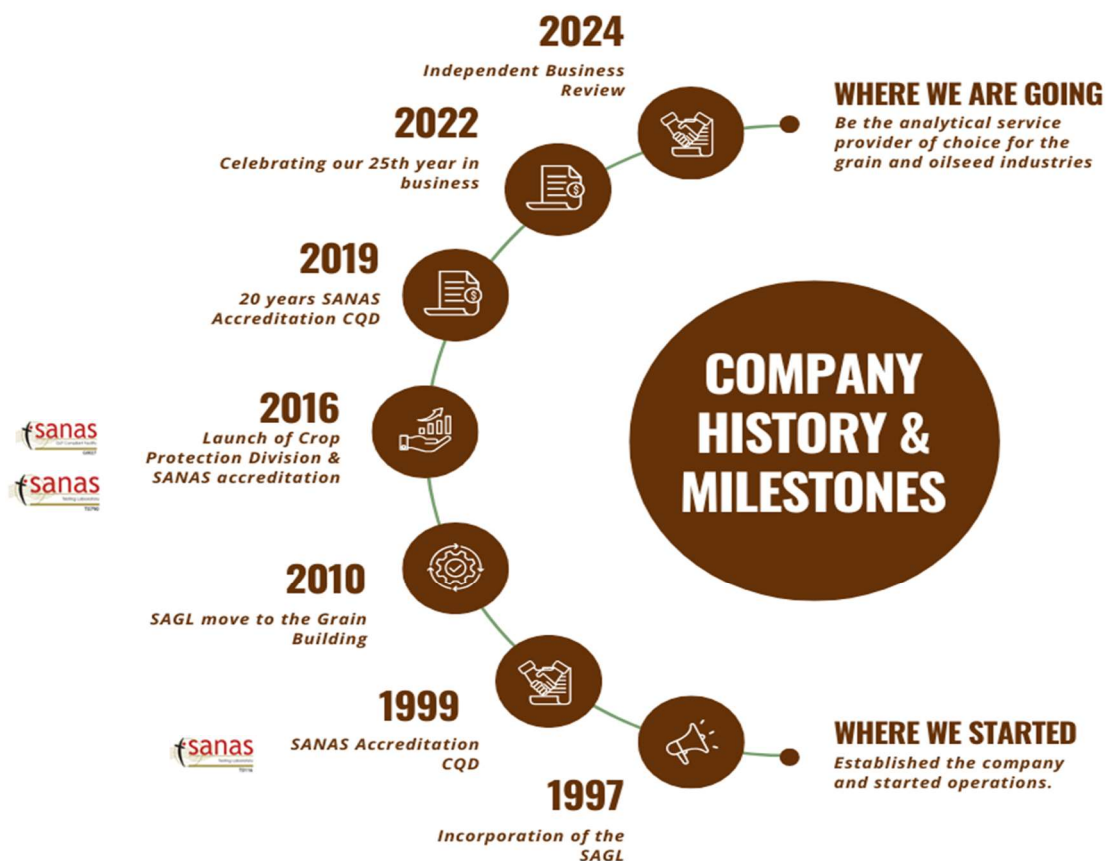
2024

Independent Business Review

WHERE WE ARE GOING

Be the analytical service provider of choice for the grain and oilseed industries

2022

Celebrating our 25th year in business

2019

20 years SANAS Accreditation CQD

COMPANY HISTORY & MILESTONES

2016

Launch of Crop Protection Division & SANAS accreditation

sanas

sanas

2010

SAGL move to the Grain Building

1999

sanas

SANAS Accreditation CQD

WHERE WE STARTED

Established the company and started operations.

1997

Incorporation of the SAGL